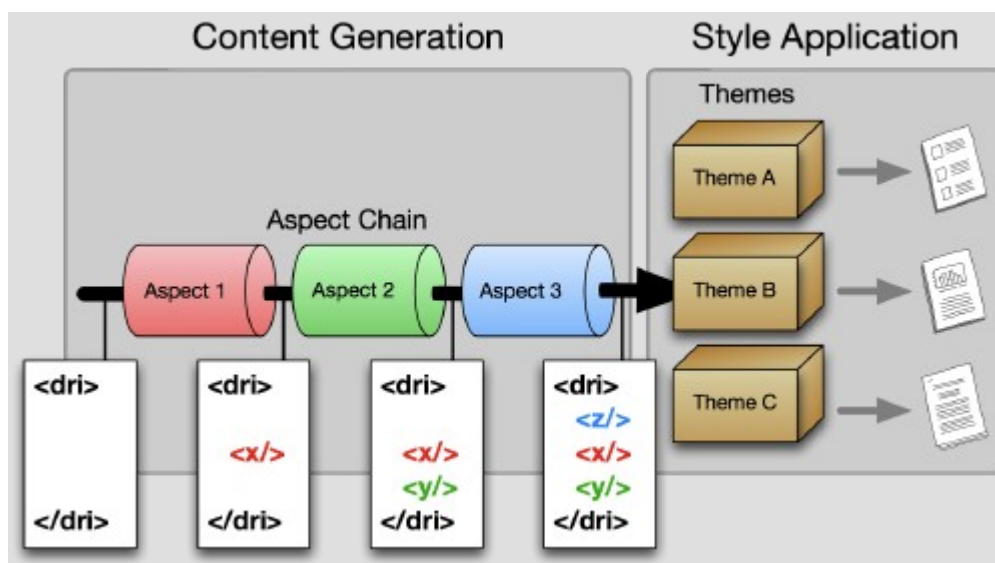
Content Generation

Style Application

Themes

Theme A

Theme B

Theme C

Aspect Chain

Aspect 1

Aspect 2

Aspect 3

<dri>

</dri>

<dri>

<x/>

</dri>

<dri>

<x/>

<y/>

</dri>

<dri>

<z/>

<x/>

<y/>

</dri>